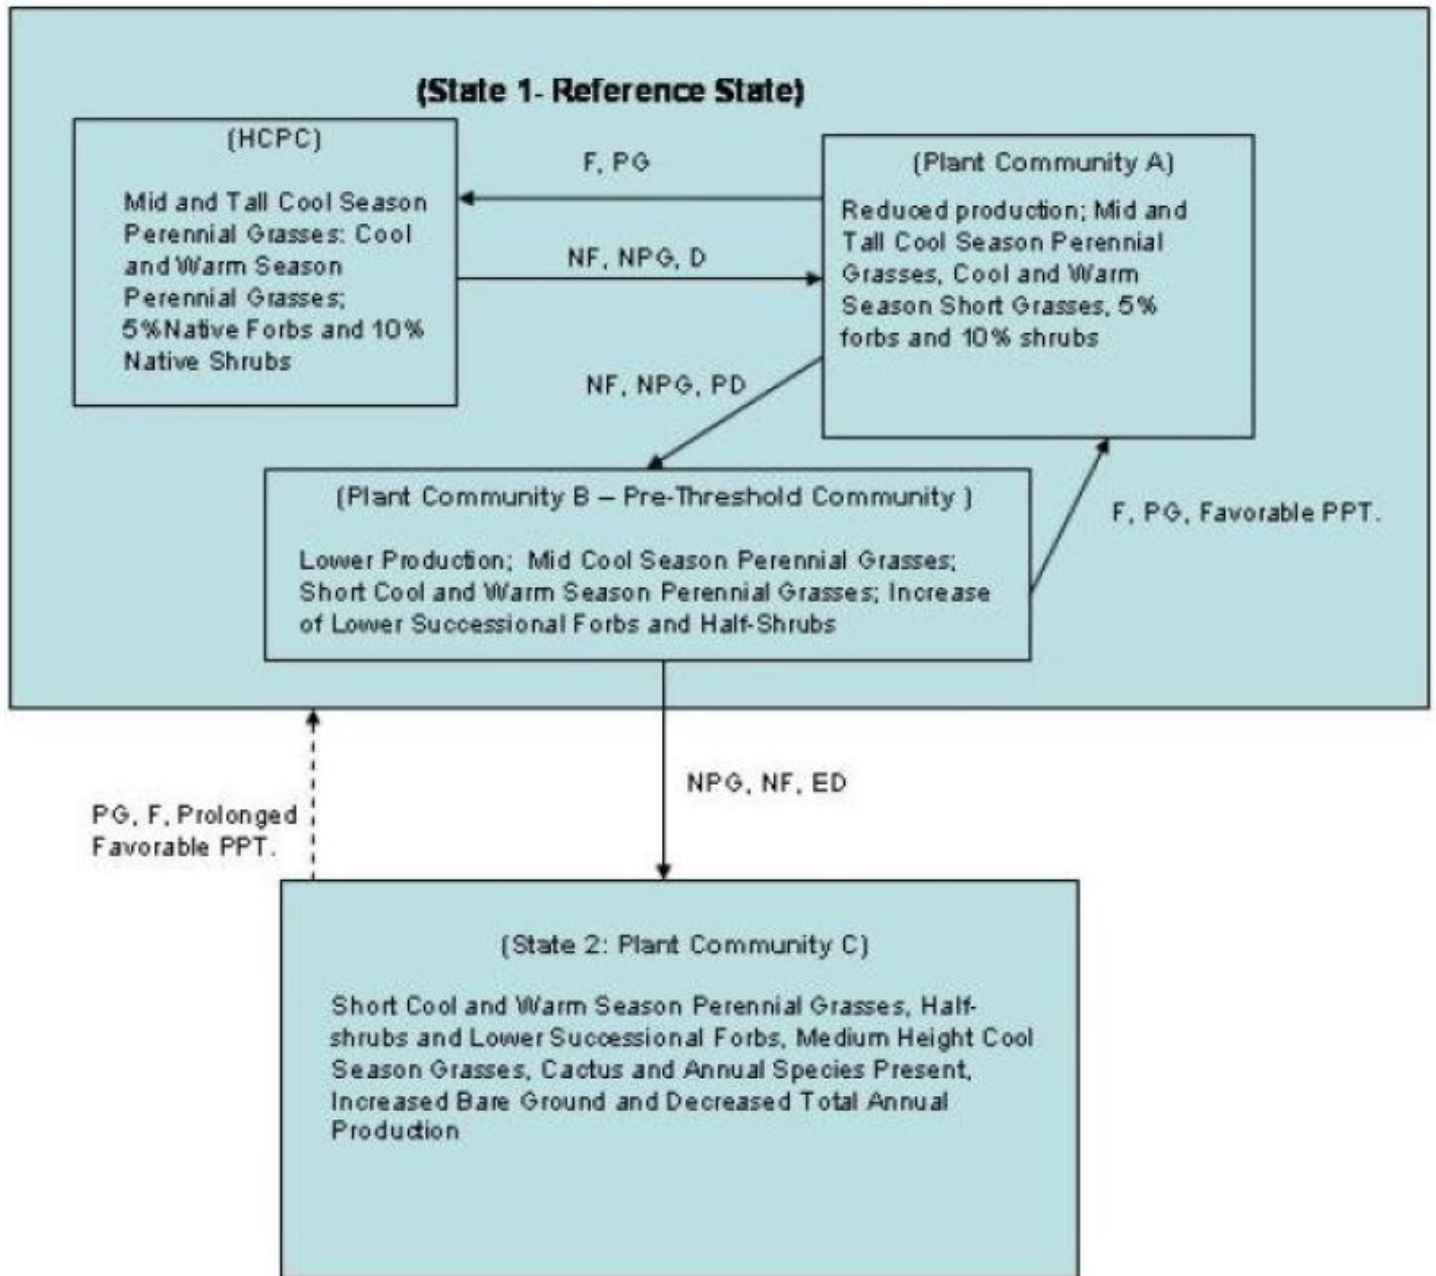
(State 1- Reference State)

(HCPC)

Mid and Tall Cool Season Perennial Grasses: Cool and Warm Season Perennial Grasses; 5%Native Forbs and 10% Native Shrubs

F, PG

NF, NPG, D

(Plant Community A)

Reduced production; Mid and Tall Cool Season Perennial Grasses, Cool and Warm Season Short Grasses, 5% forbs and 10% shrubs

NF, NPG, PD

(Plant Community B – Pre-Threshold Community )

Lower Production; Mid Cool Season Perennial Grasses; Short Cool and Warm Season Perennial Grasses; Increase of Lower Successional Forbs and Half-Shrubs

F, PG, Favorable PPT.

NPG, NF, ED

PG, F, Prolonged Favorable PPT.

(State 2: Plant Community C)

Short Cool and Warm Season Perennial Grasses, Half-shrubs and Lower Successional Forbs, Medium Height Cool Season Grasses, Cactus and Annual Species Present, Increased Bare Ground and Decreased Total Annual Production